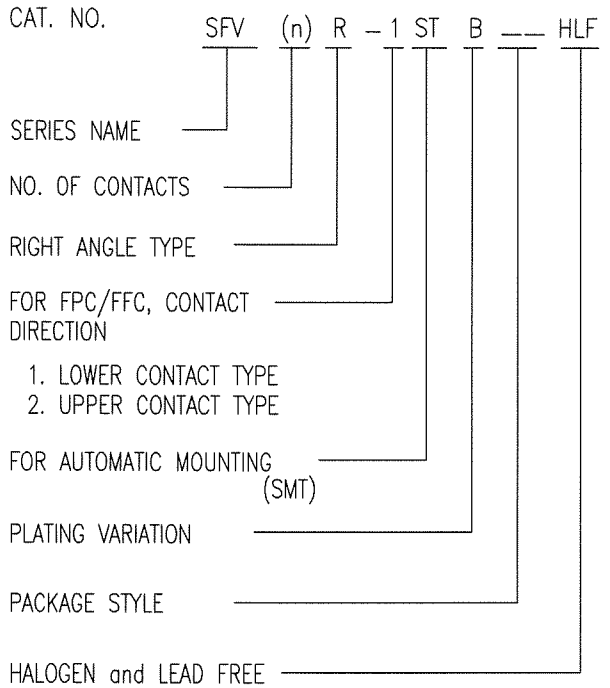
CAT. NO. SFV (n) R – 1 ST B __ HLF

SERIES NAME

NO. OF CONTACTS

RIGHT ANGLE TYPE

FOR FPC/FFC, CONTACT DIRECTION

1. LOWER CONTACT TYPE
2. UPPER CONTACT TYPE

FOR AUTOMATIC MOUNTING (SMT)

PLATING VARIATION

PACKAGE STYLE

HALOGEN and LEAD FREE